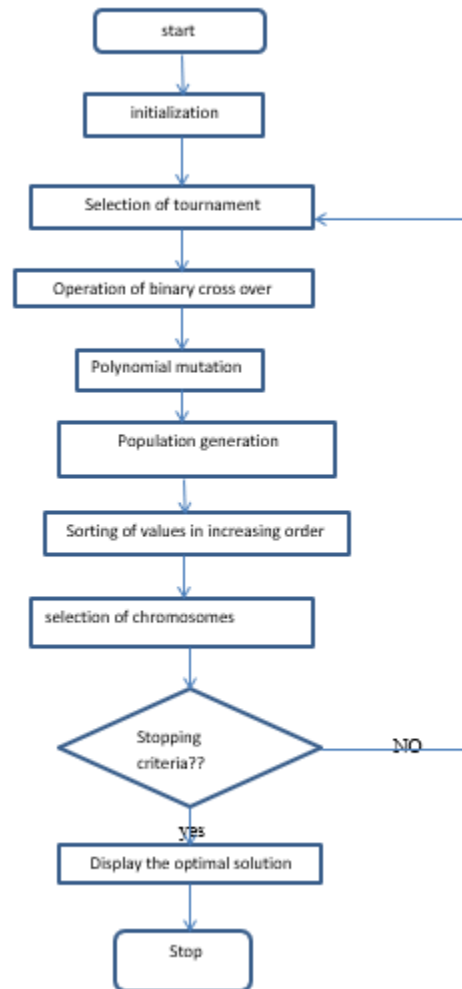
start

initialization

Selection of tournament

Operation of binary cross over

Polynomial mutation

Population generation

Sorting of values in increasing order

selection of chromosomes

Stopping criteria??

NO

yes

Display the optimal solution

Stop